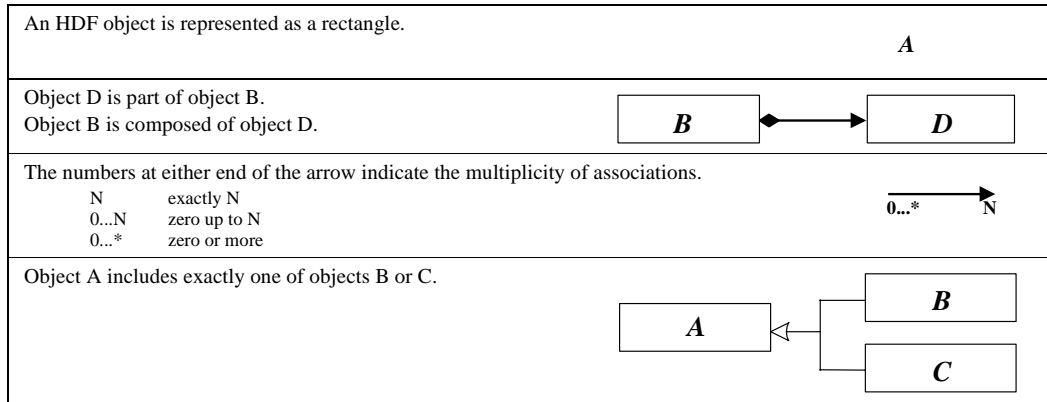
| | |
|---|---|
| An HDF object is represented as a rectangle. | *A* |
| Object D is part of object B.<br>Object B is composed of object D. | *B* *D* |
| The numbers at either end of the arrow indicate the multiplicity of associations.<br>N exactly N<br>0...N zero up to N<br>0...* zero or more | 0...* N |
| Object A includes exactly one of objects B or C. | *A* *B* *C* |